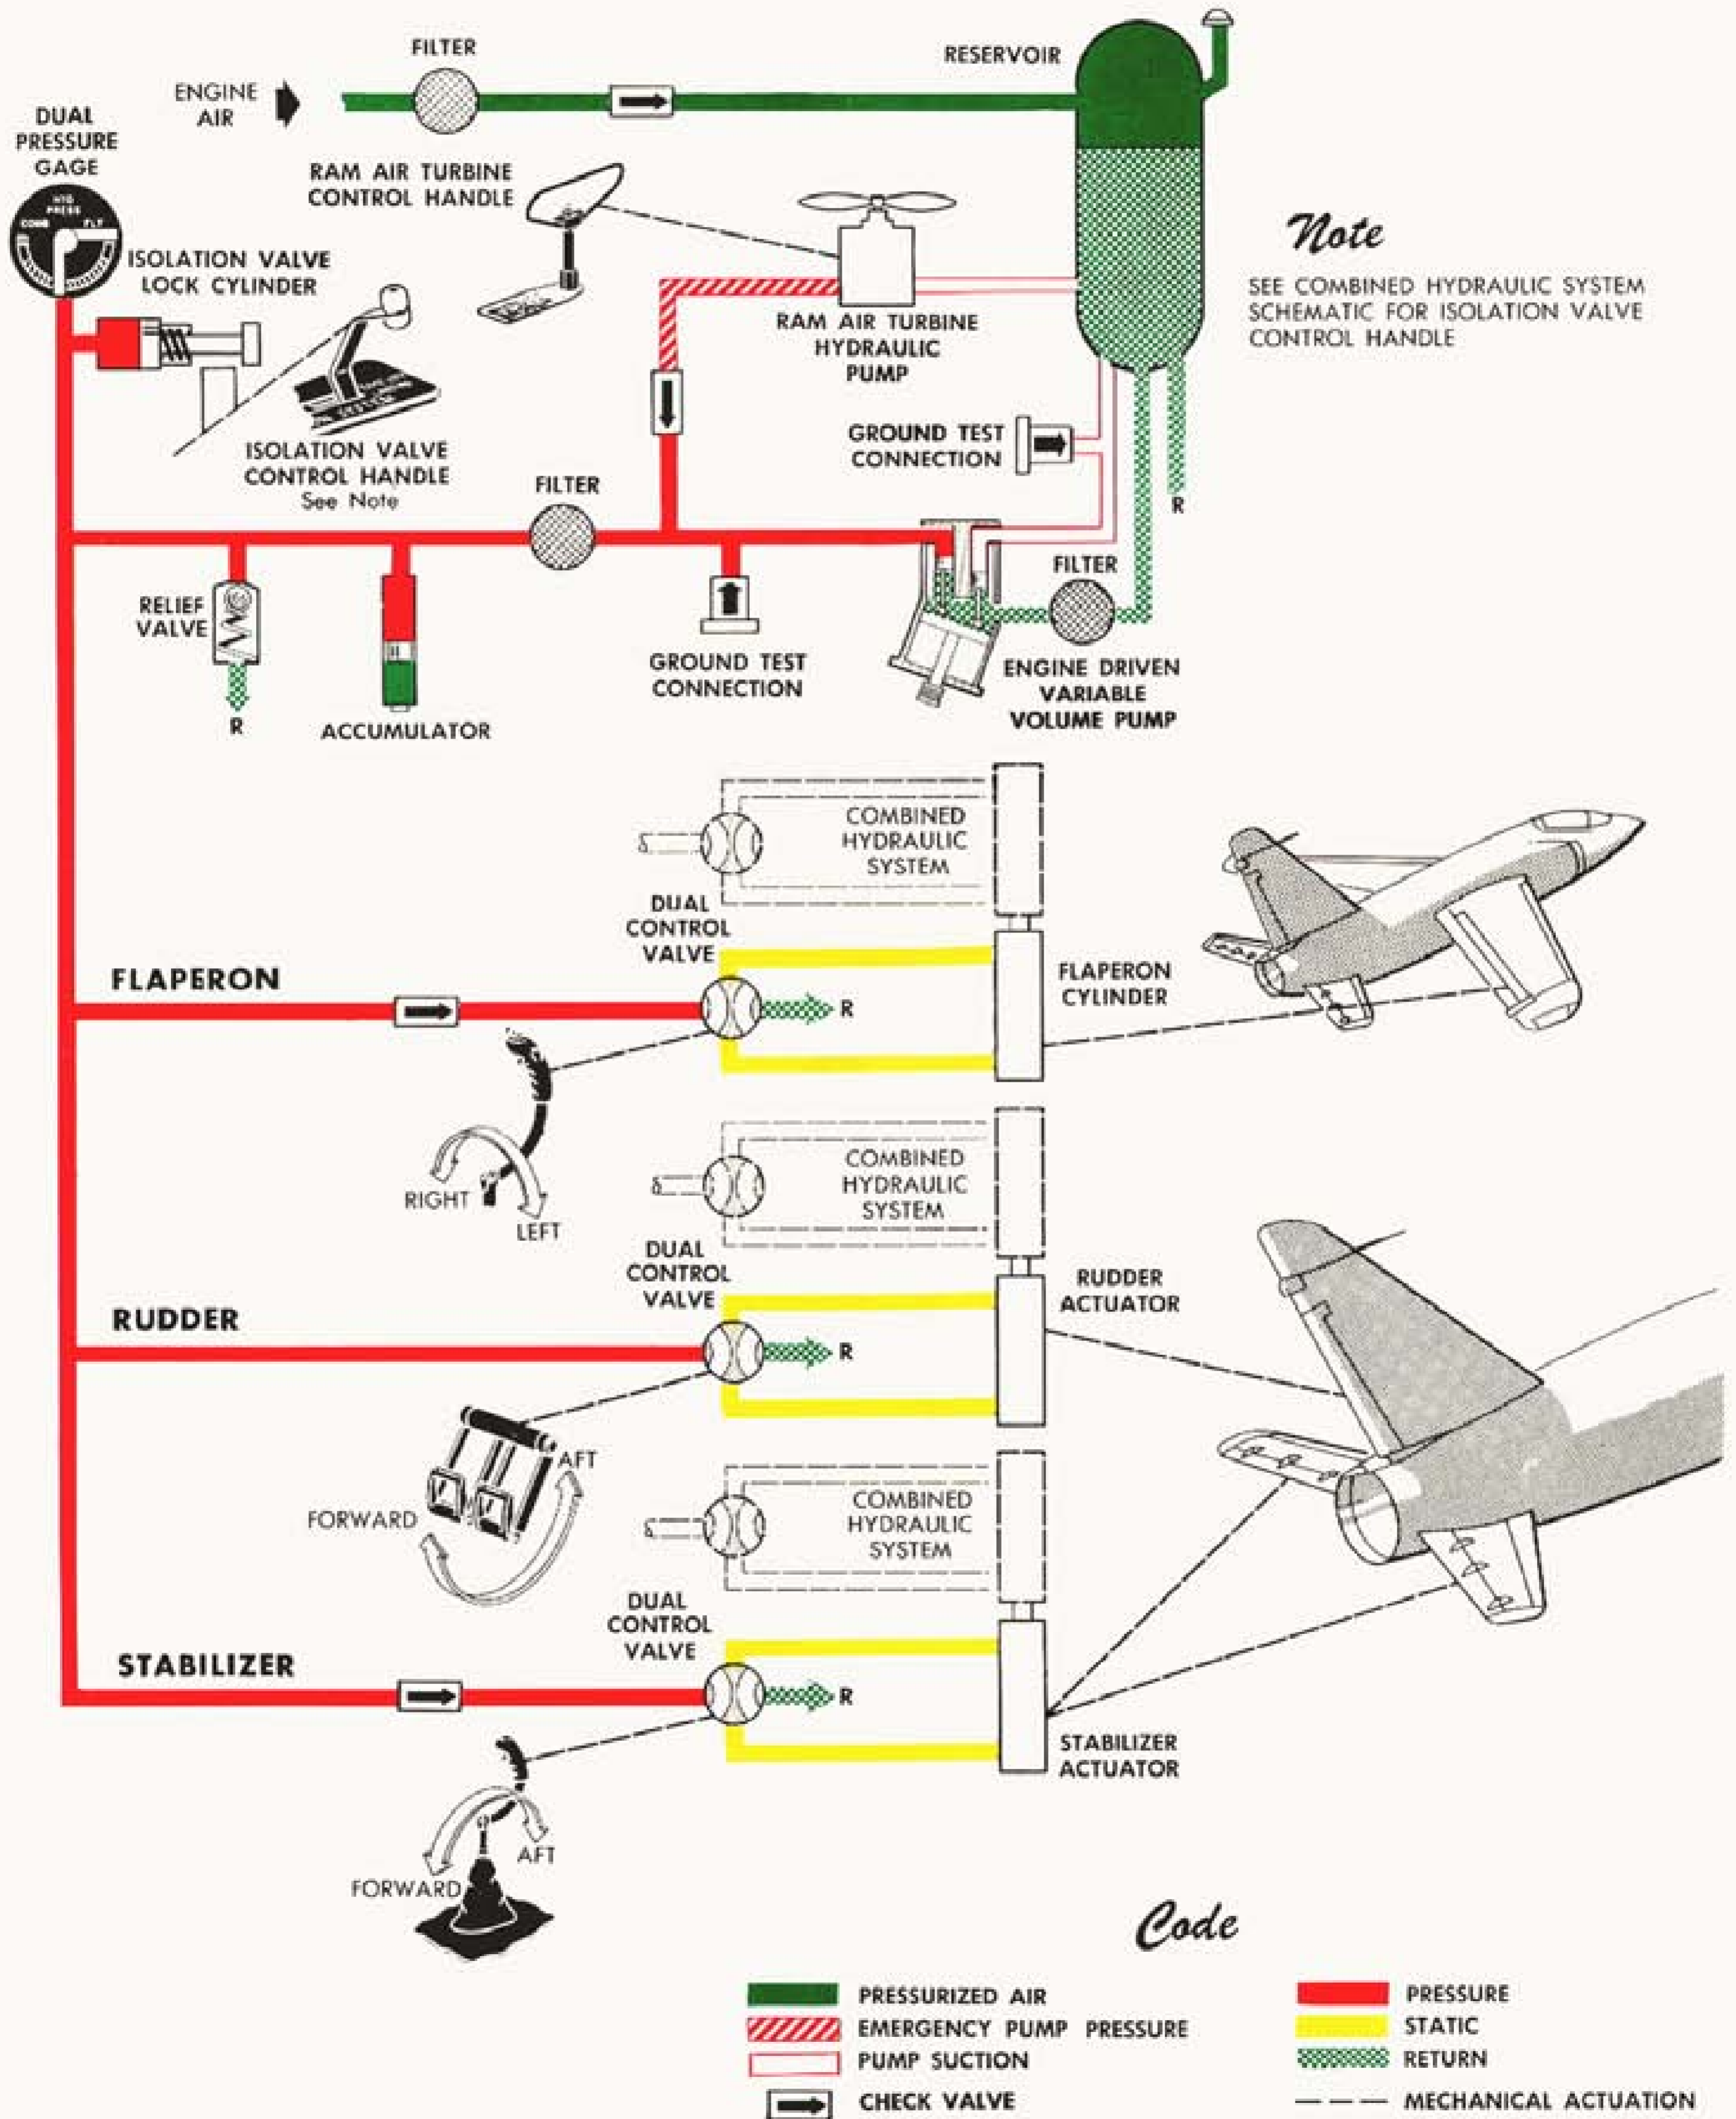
FILTER
ENGINE AIR
RESERVOIR
DUAL PRESSURE GAGE
HYD PRESS
COMB
FLT
RAM AIR TURBINE CONTROL HANDLE
Note
SEE COMBINED HYDRAULIC SYSTEM SCHEMATIC FOR ISOLATION VALVE CONTROL HANDLE
ISOLATION VALVE LOCK CYLINDER
RAM AIR TURBINE HYDRAULIC PUMP
GROUND TEST CONNECTION
ISOLATION VALVE CONTROL HANDLE
See Note
FILTER
R
FILTER
RELIEF VALVE
GROUND TEST CONNECTION
ENGINE DRIVEN VARIABLE VOLUME PUMP
R
ACCUMULATOR
COMBINED HYDRAULIC SYSTEM
DUAL CONTROL VALVE
FLAPERON
R
FLAPERON CYLINDER
RIGHT
LEFT
COMBINED HYDRAULIC SYSTEM
DUAL CONTROL VALVE
RUDDER ACTUATOR
RUDDER
R
AFT
FORWARD
COMBINED HYDRAULIC SYSTEM
DUAL CONTROL VALVE
STABILIZER
R
STABILIZER ACTUATOR
AFT
FORWARD
Code
PRESSURIZED AIR
EMERGENCY PUMP PRESSURE
PUMP SUCTION
CHECK VALVE
PRESSURE
STATIC
RETURN
MECHANICAL ACTUATION